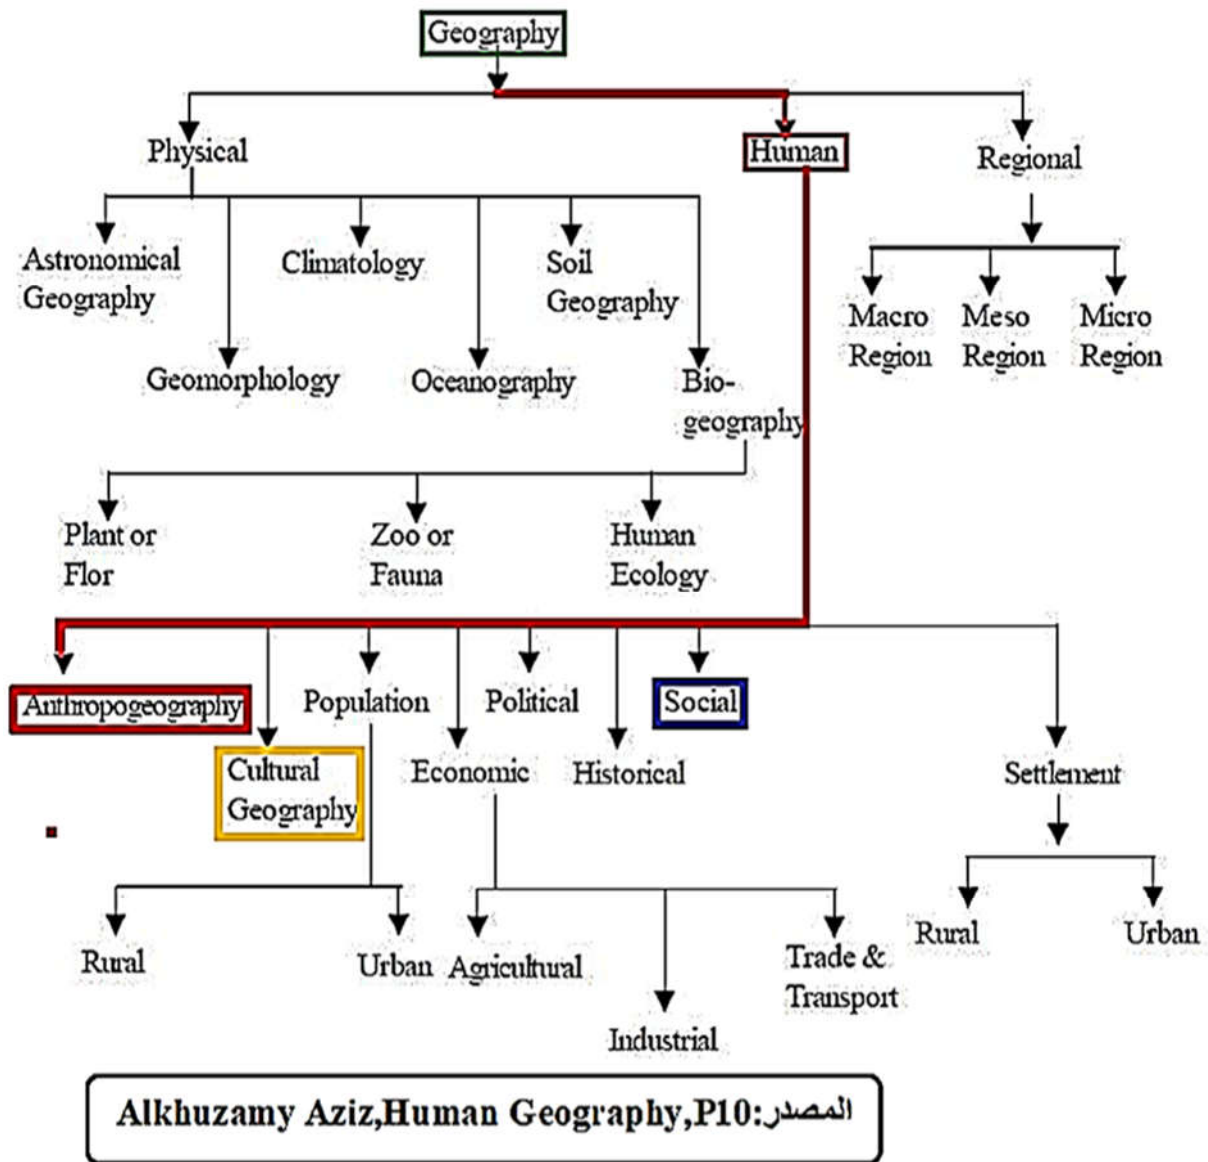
Geography

Physical

Human

Regional

Astronomical Geography

Climatology

Soil Geography

Macro Region

Meso Region

Micro Region

Geomorphology

Oceanography

Bio-geography

Plant or Flor

Zoo or Fauna

Human Ecology

Anthropogeography

Population

Political

Social

Cultural Geography

Economic

Historical

Settlement

Rural

Urban

Agricultural

Trade & Transport

Industrial

Rural

Urban

Alkhuzamy Aziz,Human Geography,P10:المصدر